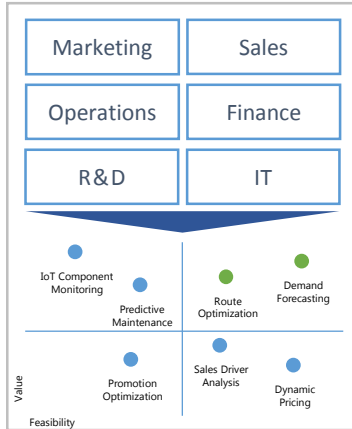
Marketing

Sales

Operations

Finance

R&D

IT

IoT Component Monitoring

Predictive Maintenance

Route Optimization

Demand Forecasting

Promotion Optimization

Sales Driver Analysis

Dynamic Pricing

Value

Feasibility